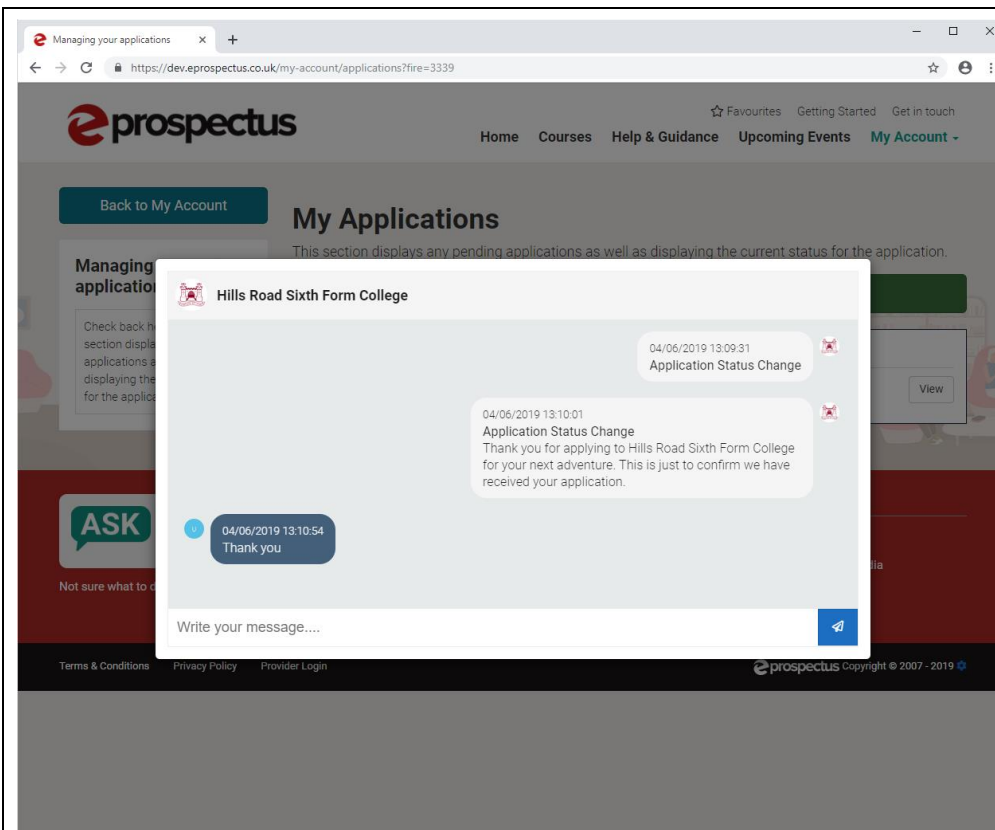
Managing your applications × +

https://dev.eprospectus.co.uk/my-account/applications?fire=3339

eprospectus

Favourites Getting Started Get in touch

Home Courses Help & Guidance Upcoming Events My Account

Back to My Account

My Applications

This section displays any pending applications as well as displaying the current status for the application.

Managing application

Check back h section displa applications a displaying the for the applica

View

Hills Road Sixth Form College

04/06/2019 13:09:31
Application Status Change

04/06/2019 13:10:01
Application Status Change
Thank you for applying to Hills Road Sixth Form College for your next adventure. This is just to confirm we have received your application.

U

04/06/2019 13:10:54
Thank you

Write your message....

ASK

Not sure what to d

lia

Terms & Conditions Privacy Policy Provider Login

eprospectus Copyright © 2007 - 2019